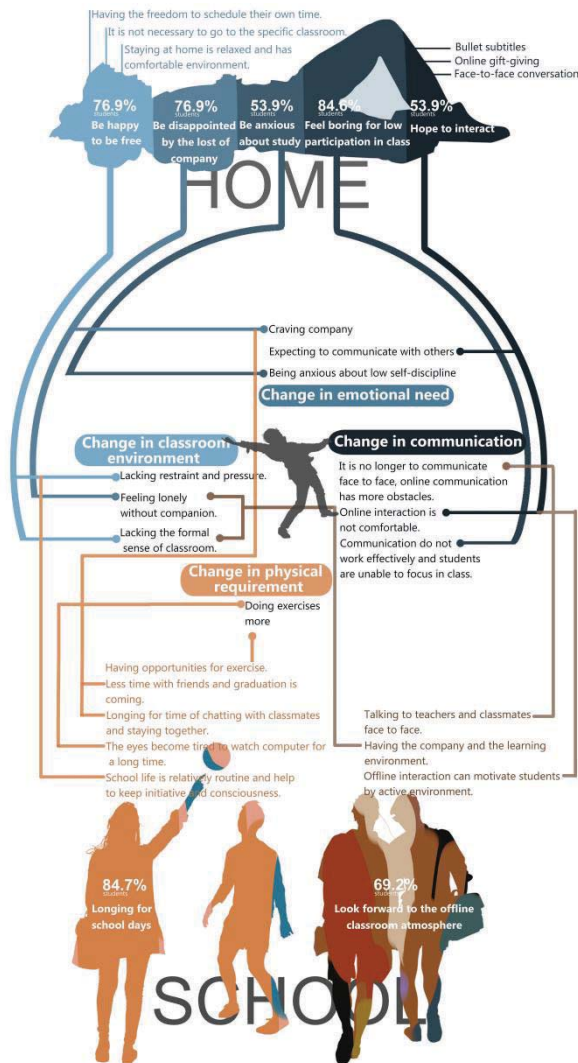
Having the freedom to schedule their own time.
It is not necessary to go to the specific classroom.
Staying at home is relaxed and has comfortable environment.

Bullet subtitles
Online gift-giving
Face-to-face conversation

76.9%
students
Be happy to be free

76.9%
students
Be disappointed by the lost of company

53.9%
students
Be anxious about study

84.6%
students
Feel boring for low participation in class

53.9%
students
Hope to interact

HOME

Craving company
Expecting to communicate with others
Being anxious about low self-discipline

Change in emotional need

Change in classroom environment
Lacking restraint and pressure.
Feeling lonely without companion.
Lacking the formal sense of classroom.

Change in communication
It is no longer to communicate face to face, online communication has more obstacles.
Online interaction is not comfortable.
Communication do not work effectively and students are unable to focus in class.

Change in physical requirement
Doing exercises more

Having opportunities for exercise.
Less time with friends and graduation is coming.
Longing for time of chatting with classmates and staying together.
The eyes become tired to watch computer for a long time.
School life is relatively routine and help to keep initiative and consciousness.

Talking to teachers and classmates face to face.
Having the company and the learning environment.
Offline interaction can motivate students by active environment.

84.7%
students
Longing for school days

69.2%
students
Look forward to the offline classroom atmosphere

SCHOOL